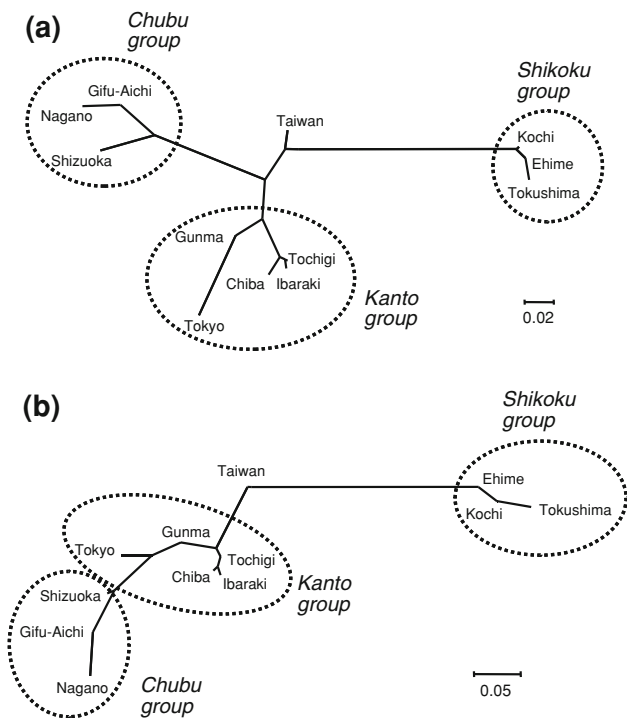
(a)

Chubu group

Gifu-Aichi

Nagano

Shizuoka

Taiwan

Shikoku group

Kochi

Ehime

Tokushima

Gunma

Tochigi

Chiba

Ibaraki

Kanto group

Tokyo

0.02

(b)

Shikoku group

Taiwan

Ehime

Kochi

Tokushima

Gunma

Tokyo

Tochigi

Chiba

Ibaraki

Kanto group

Shizuoka

Gifu-Aichi

Nagano

Chubu group

0.05